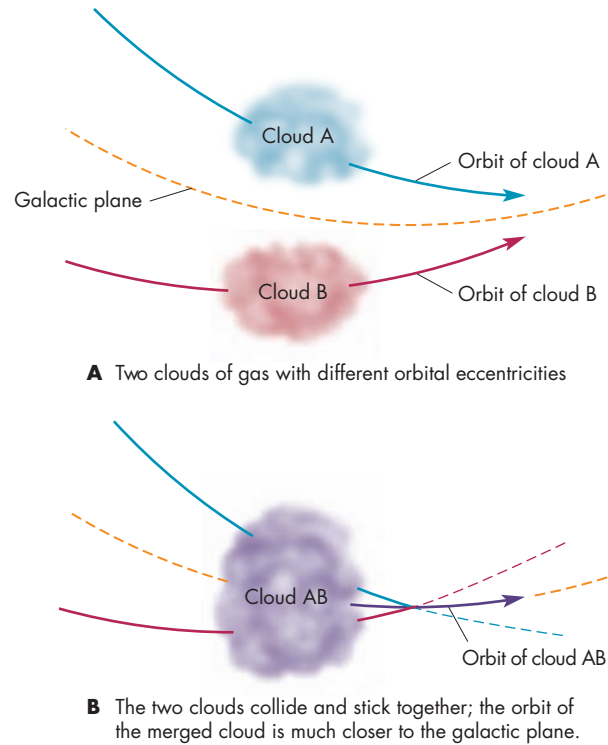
Cloud A

Orbit of cloud A

Galactic plane

Cloud B

Orbit of cloud B

**A** Two clouds of gas with different orbital eccentricities

Cloud AB

Orbit of cloud AB

**B** The two clouds collide and stick together; the orbit of the merged cloud is much closer to the galactic plane.